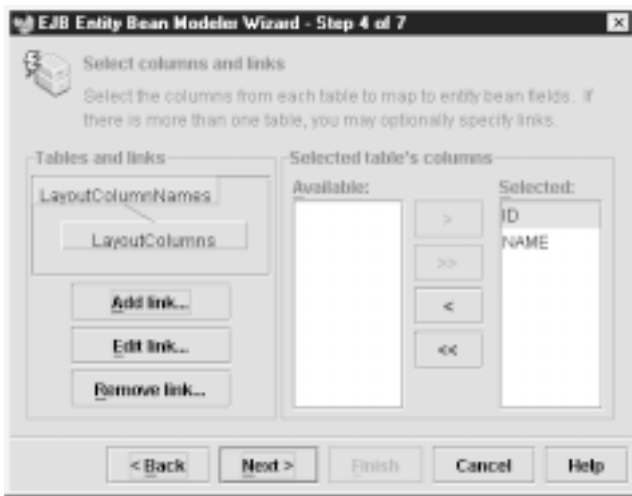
EJB Entity Bean Modeler Wizard - Step 4 of 7

Select columns and links

Select the columns from each table to map to entity bean fields. If there is more than one table, you may optionally specify links.

Tables and links

LayoutColumnNames

LayoutColumns

Add link...

Edit link...

Remove link...

Selected table's columns

Available:

Selected:

ID

NAME

>

>>

<

<<

< Back

Next >

Finish

Cancel

Help